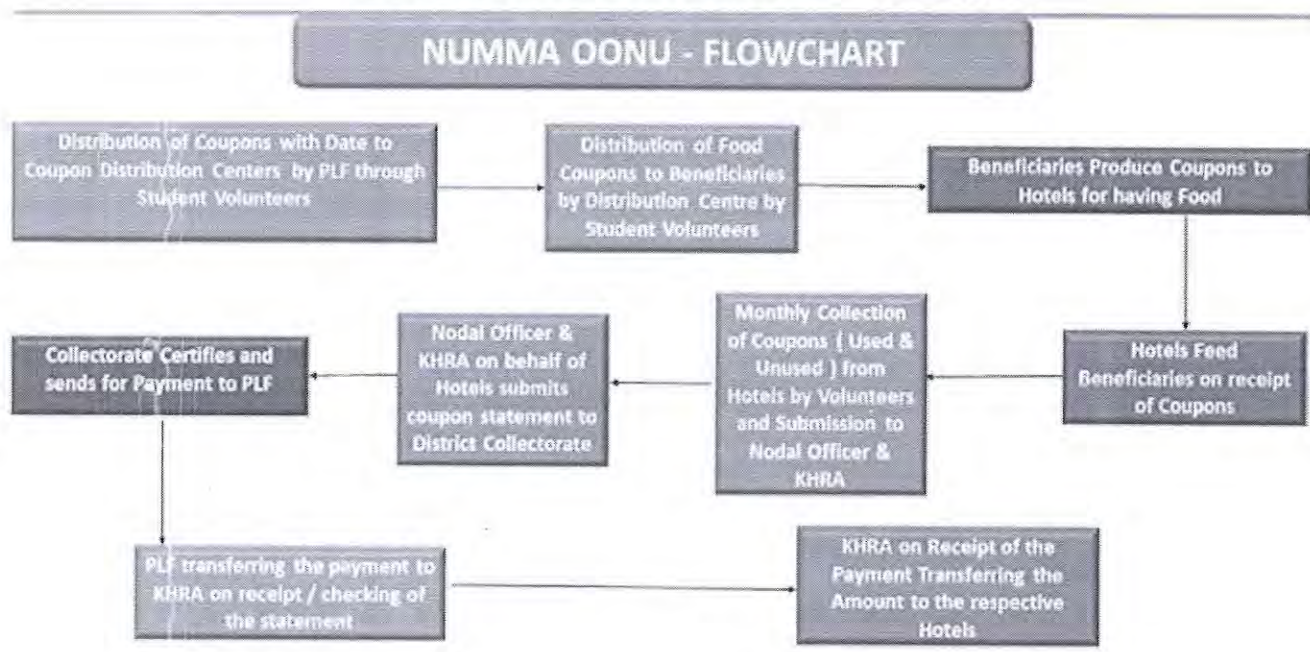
NUMMA OONU - FLOWCHART

Distribution of Coupons with Date to Coupon Distribution Centers by PLF through Student Volunteers

Distribution of Food Coupons to Beneficiaries by Distribution Centre by Student Volunteers

Beneficiaries Produce Coupons to Hotels for having Food

Hotels Feed Beneficiaries on receipt of Coupons

Monthly Collection of Coupons ( Used & Unused ) from Hotels by Volunteers and Submission to Nodal Officer & KHRA

Nodal Officer & KHRA on behalf of Hotels submits coupon statement to District Collectorate

Collectorate Certifies and sends for Payment to PLF

PLF transferring the payment to KHRA on receipt / checking of the statement

KHRA on Receipt of the Payment Transferring the Amount to the respective Hotels